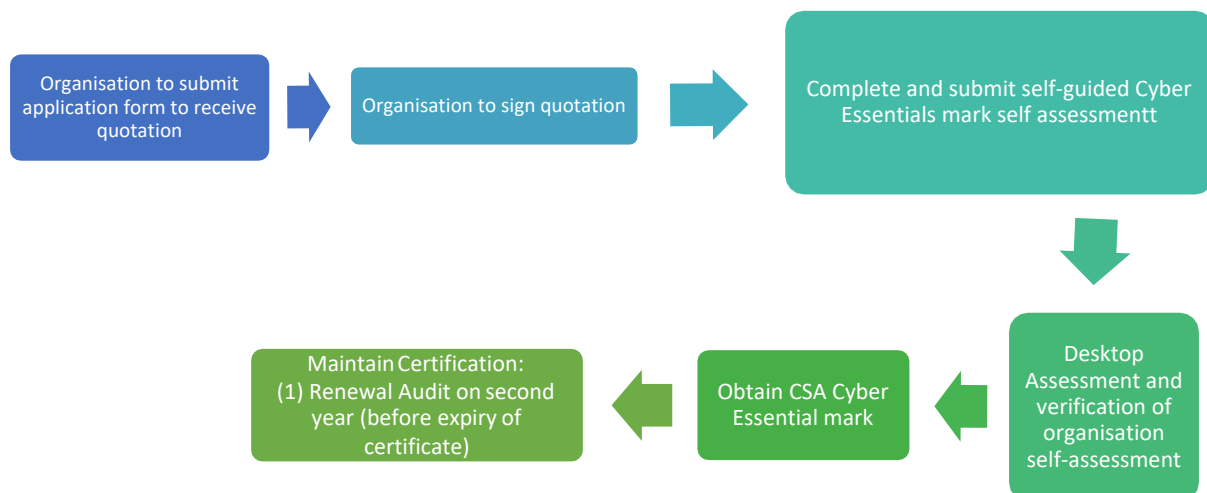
Organisation to submit application form to receive quotation

Organisation to sign quotation

Complete and submit self-guided Cyber Essentials mark self assessmentt

Desktop Assessment and verification of organisation self-assessment

Obtain CSA Cyber Essential mark

Maintain Certification:
(1) Renewal Audit on second year (before expiry of certificate)